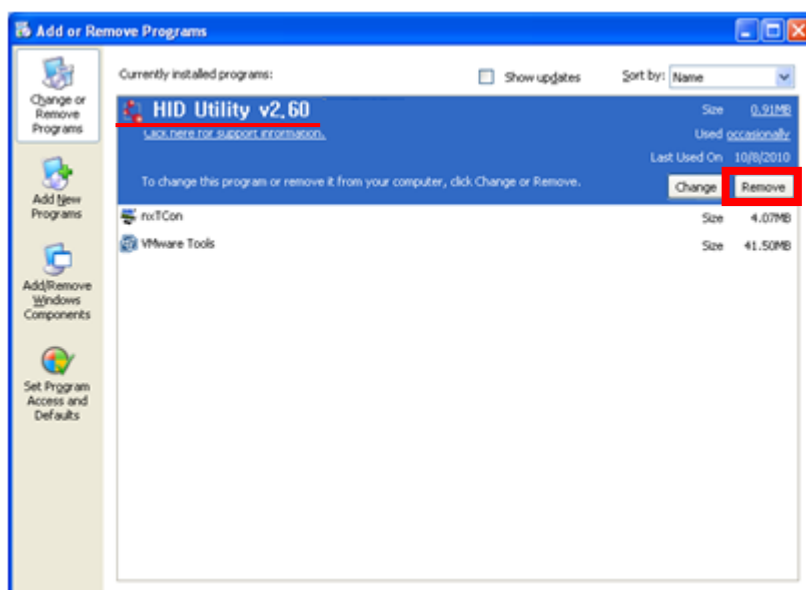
Add or Remove Programs

Change or Remove Programs

Add New Programs

Add/Remove Windows Components

Set Program Access and Defaults

Currently installed programs:

Show updates

Sort by: Name

HID Utility v2.60

Click here for support information.

Size 0.91MB

Used occasionally

Last Used On 10/8/2010

To change this program or remove it from your computer, click Change or Remove.

Change

Remove

nxTCon

Size 4.07MB

VMware Tools

Size 41.50MB